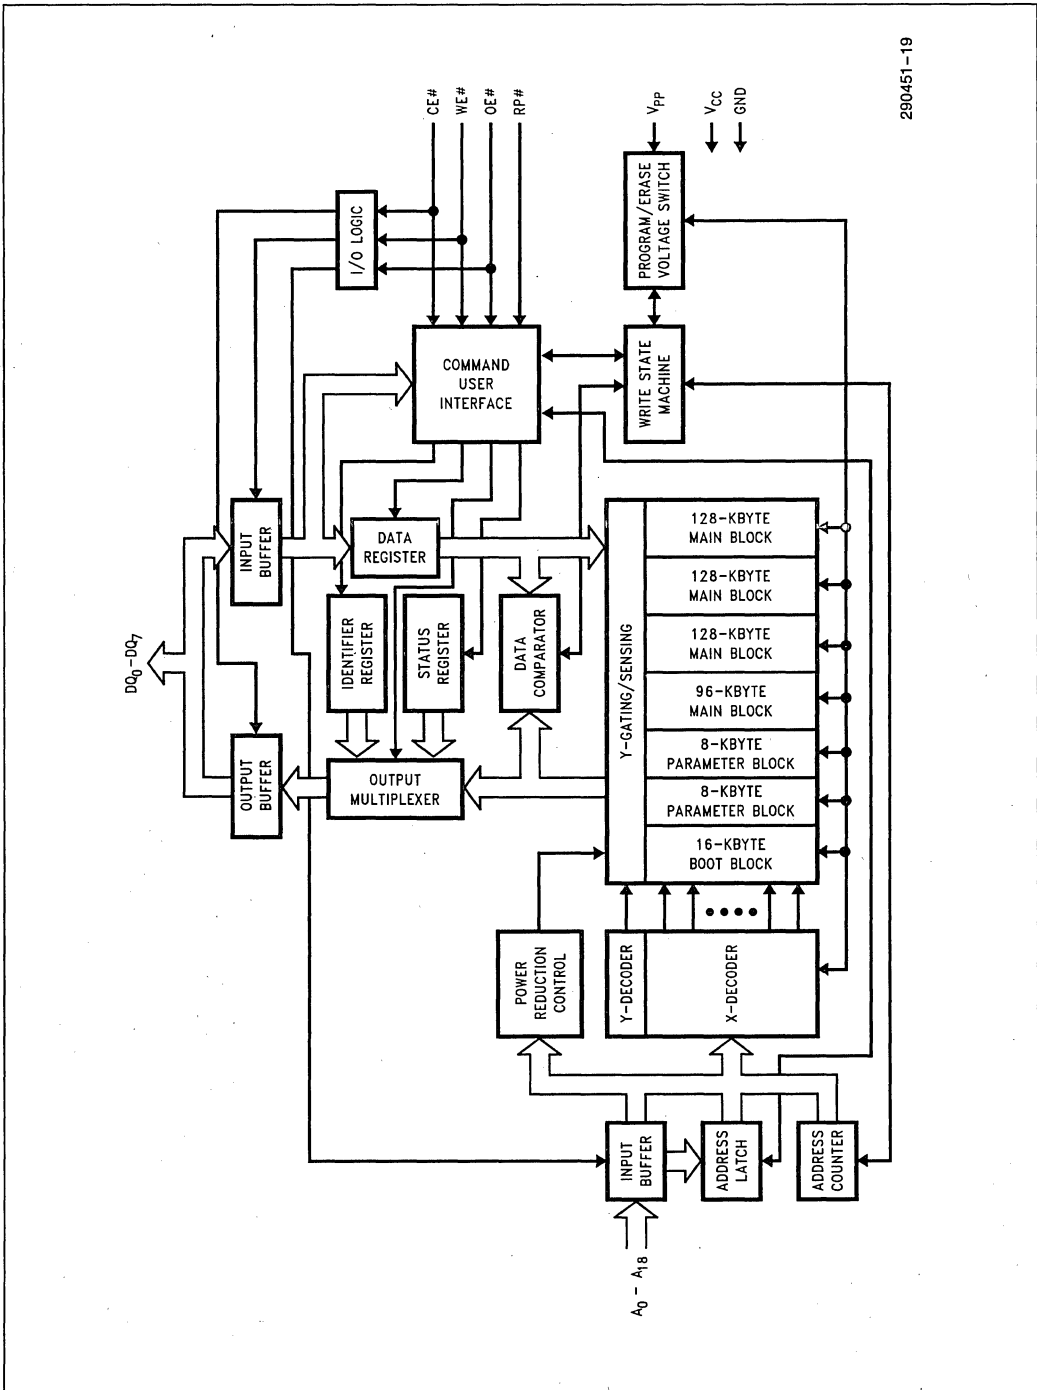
290451-19

CE#
WE#
OE#
RP#

$V_{PP}$
$V_{CC}$
GND

I/O LOGIC

PROGRAM/ERASE VOLTAGE SWITCH

COMMAND USER INTERFACE

WRITE STATE MACHINE

INPUT BUFFER

DATA REGISTER

IDENTIFIER REGISTER

STATUS REGISTER

DATA COMPARATOR

$DQ_0-DQ_7$

OUTPUT BUFFER

OUTPUT MULTIPLEXER

Y-GATING/SENSING

128-KBYTE MAIN BLOCK

128-KBYTE MAIN BLOCK

128-KBYTE MAIN BLOCK

96-KBYTE MAIN BLOCK

8-KBYTE PARAMETER BLOCK

8-KBYTE PARAMETER BLOCK

16-KBYTE BOOT BLOCK

POWER REDUCTION CONTROL

Y-DECODER

X-DECODER

INPUT BUFFER

ADDRESS LATCH

ADDRESS COUNTER

$A_0 - A_{18}$